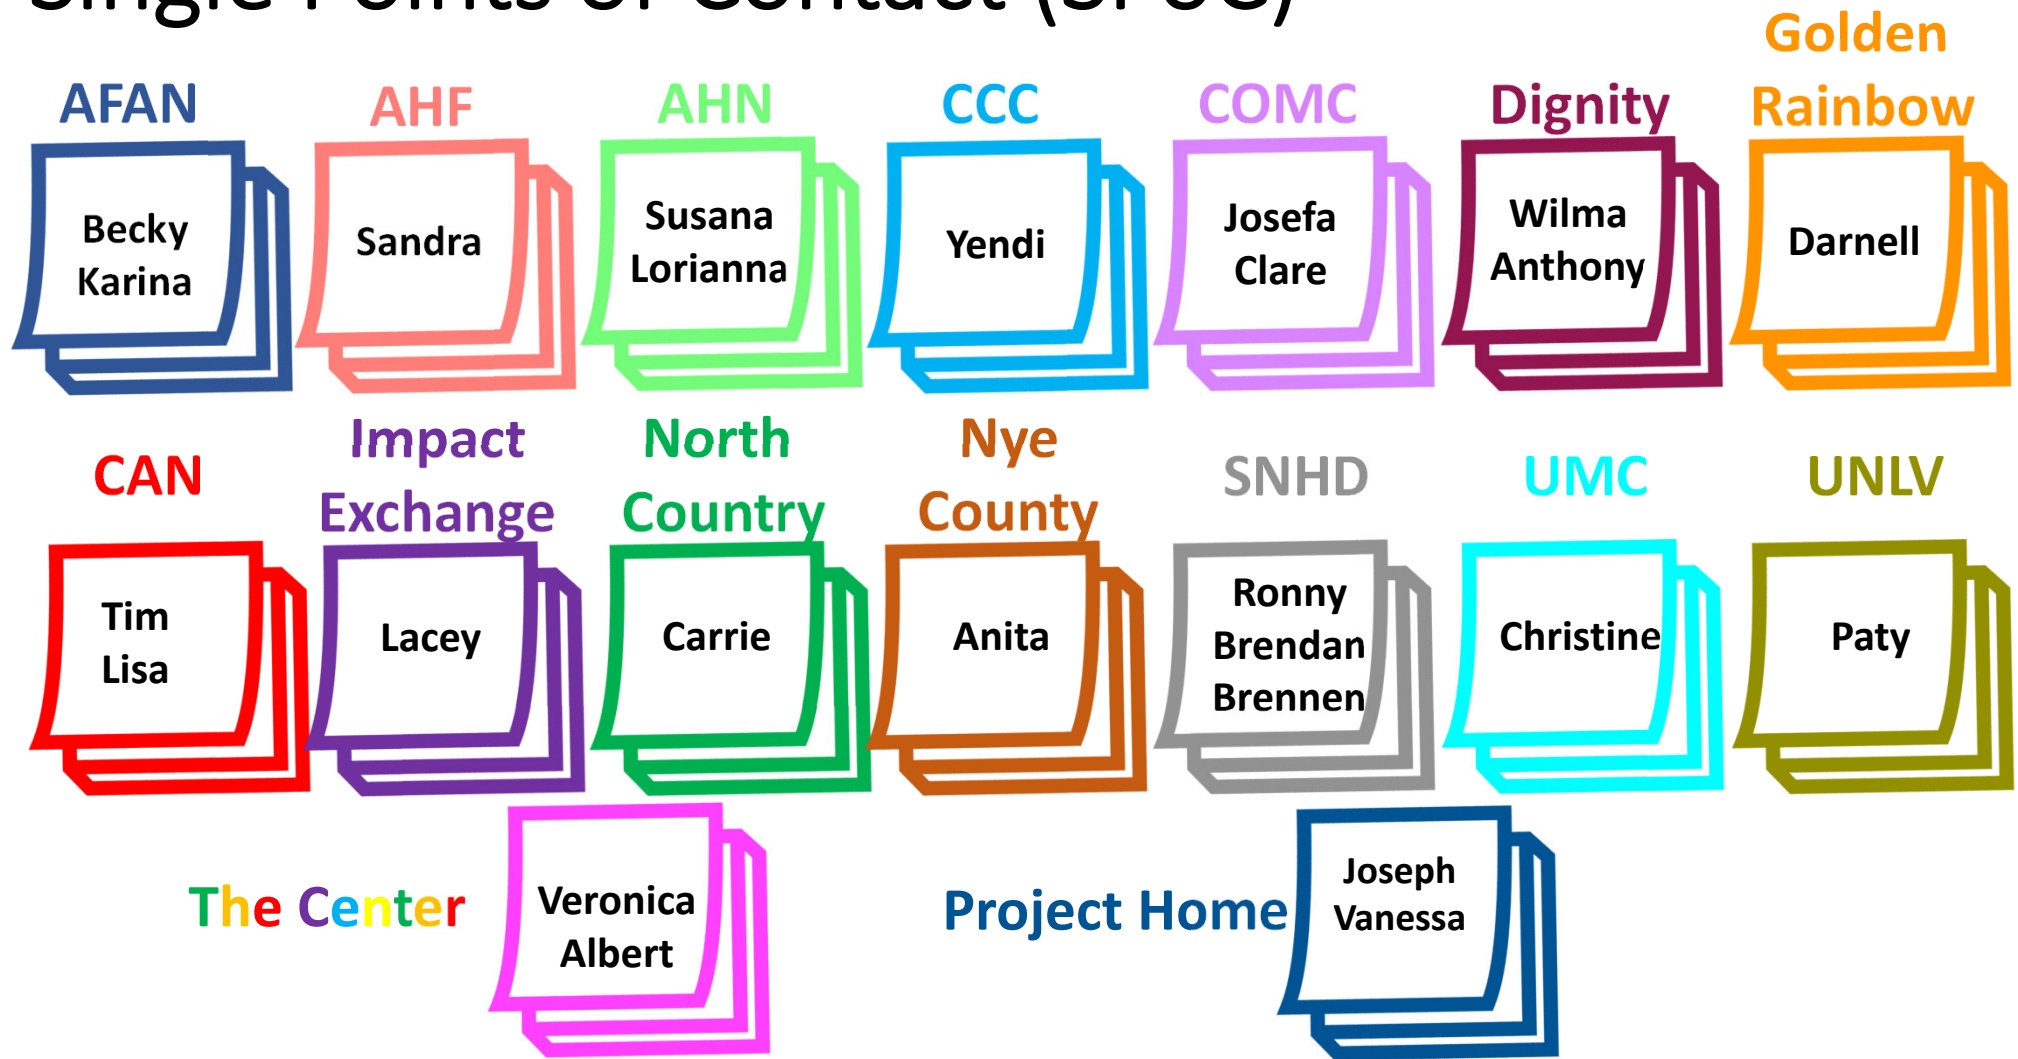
Single Points of Contact (SPOC)

AFAN
Becky
Karina

AHF
Sandra

AHN
Susana
Lorianna

CCC
Yendi

COMC
Josefa
Clare

Dignity
Wilma
Anthony

Golden Rainbow
Darnell

CAN
Tim
Lisa

Impact Exchange
Lacey

North Country
Carrie

Nye County
Anita

SNHD
Ronny
Brendan
Brennen

UMC
Christine

UNLV
Paty

The Center
Veronica
Albert

Project Home
Joseph
Vanessa